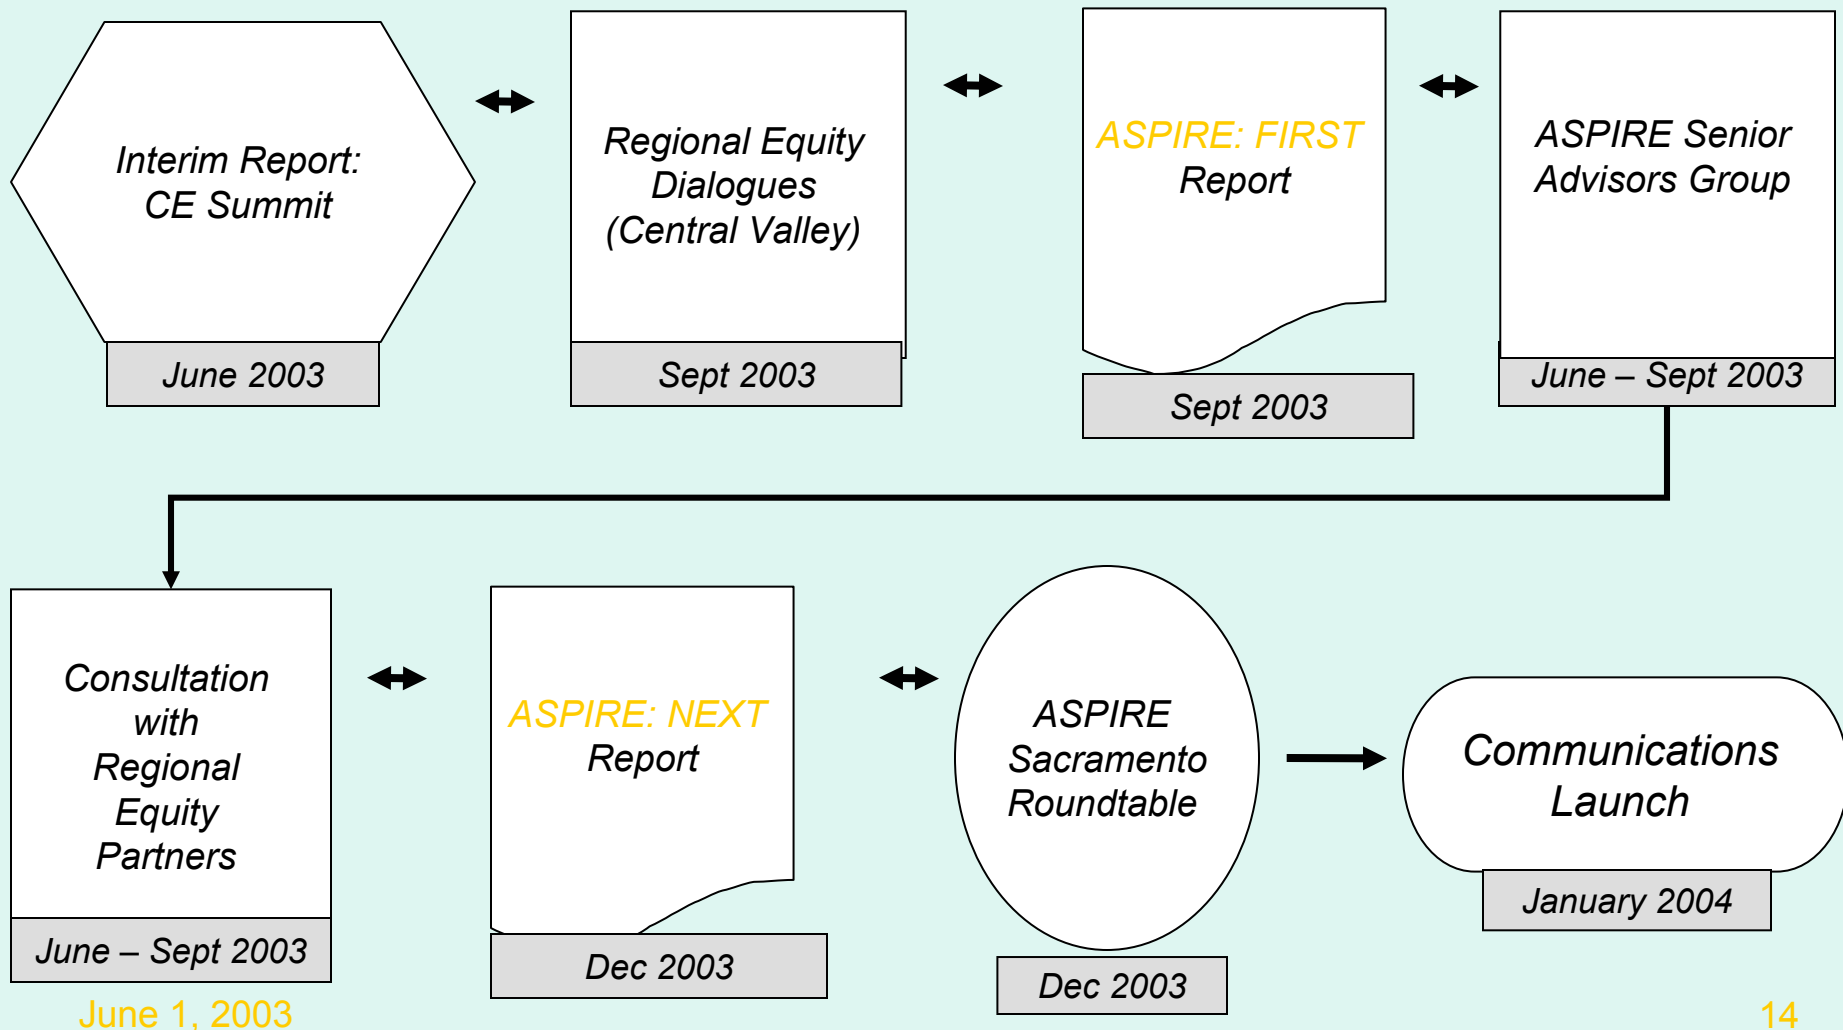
Interim Report: CE Summit

June 2003

Regional Equity Dialogues (Central Valley)

Sept 2003

ASPIRE: FIRST Report

Sept 2003

ASPIRE Senior Advisors Group

June – Sept 2003

Consultation with Regional Equity Partners

June – Sept 2003

ASPIRE: NEXT Report

Dec 2003

ASPIRE Sacramento Roundtable

Dec 2003

Communications Launch

January 2004

June 1, 2003

14